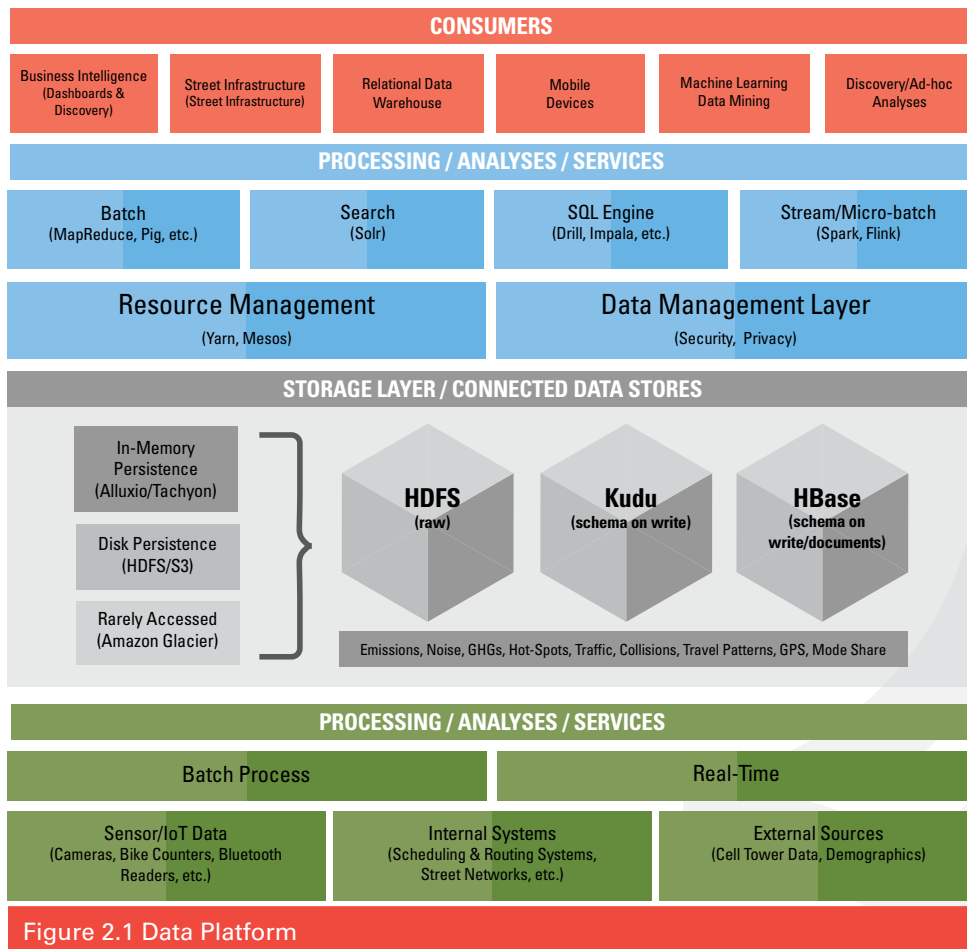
CONSUMERS

Business Intelligence (Dashboards & Discovery)

Street Infrastructure (Street Infrastructure)

Relational Data Warehouse

Mobile Devices

Machine Learning Data Mining

Discovery/Ad-hoc Analyses

PROCESSING / ANALYSES / SERVICES

Batch (MapReduce, Pig, etc.)

Search (Solr)

SQL Engine (Drill, Impala, etc.)

Stream/Micro-batch (Spark, Flink)

Resource Management (Yarn, Mesos)

Data Management Layer (Security, Privacy)

STORAGE LAYER / CONNECTED DATA STORES

In-Memory Persistence (Alluxio/Tachyon)

Disk Persistence (HDFS/S3)

Rarely Accessed (Amazon Glacier)

HDFS (raw)

Kudu (schema on write)

HBase (schema on write/documents)

Emissions, Noise, GHGs, Hot-Spots, Traffic, Collisions, Travel Patterns, GPS, Mode Share

PROCESSING / ANALYSES / SERVICES

Batch Process

Real-Time

Sensor/IoT Data (Cameras, Bike Counters, Bluetooth Readers, etc.)

Internal Systems (Scheduling & Routing Systems, Street Networks, etc.)

External Sources (Cell Tower Data, Demographics)

Figure 2.1 Data Platform